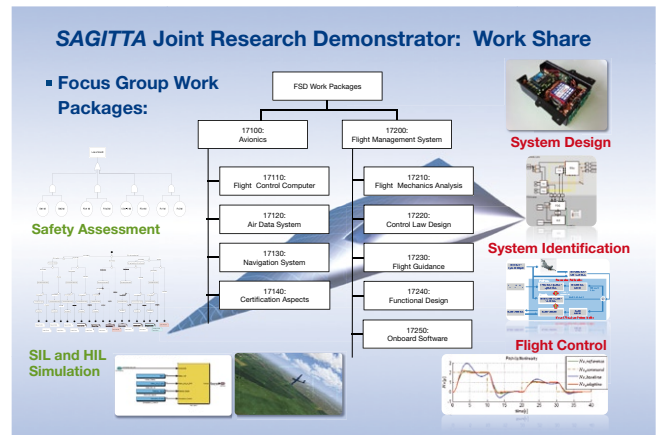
SAGITTA Joint Research Demonstrator: Work Share

Focus Group Work Packages:

FSD Work Packages

17100:
Avionics

17200:
Flight Management System

17110:
Flight Control Computer

17120:
Air Data System

17130:
Navigation System

17140:
Certification Aspects

17210:
Flight Mechanics Analysis

17220:
Control Law Design

17230:
Flight Guidance

17240:
Functional Design

17250:
Onboard Software

Safety Assessment

SIL and HIL Simulation

System Design

System Identification

Flight Control